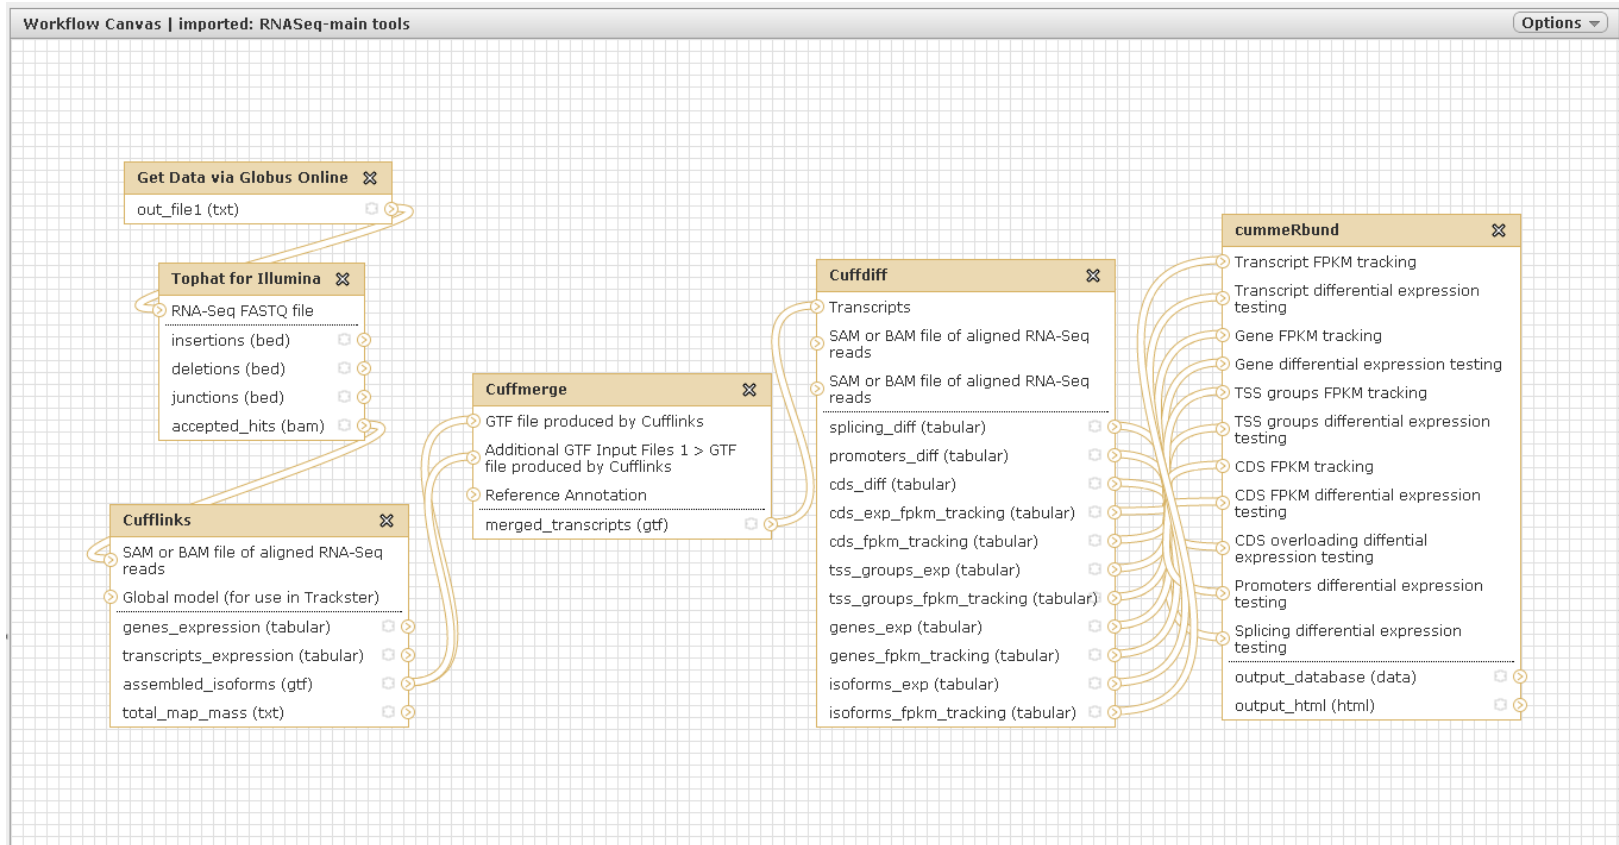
Workflow Canvas | imported: RNASeq-main tools

Options

Get Data via Globus Online
out_file1 (txt)

Tophat for Illumina
RNA-Seq FASTQ file
insertions (bed)
deletions (bed)
junctions (bed)
accepted_hits (bam)

Cufflinks
SAM or BAM file of aligned RNA-Seq reads
Global model (for use in Trackster)
genes_expression (tabular)
transcripts_expression (tabular)
assembled_isoforms (gtf)
total_map_mass (txt)

Cuffmerge
GTF file produced by Cufflinks
Additional GTF Input Files 1 > GTF file produced by Cufflinks
Reference Annotation
merged_transcripts (gtf)

Cuffdiff
Transcripts
SAM or BAM file of aligned RNA-Seq reads
SAM or BAM file of aligned RNA-Seq reads
splicing_diff (tabular)
promoters_diff (tabular)
cds_diff (tabular)
cds_exp_fpkm_tracking (tabular)
cds_fpkm_tracking (tabular)
tss_groups_exp (tabular)
tss_groups_fpkm_tracking (tabular)
genes_exp (tabular)
genes_fpkm_tracking (tabular)
isoforms_exp (tabular)
isoforms_fpkm_tracking (tabular)

cummeRbund
Transcript FPKM tracking
Transcript differential expression testing
Gene FPKM tracking
Gene differential expression testing
TSS groups FPKM tracking
TSS groups differential expression testing
CDS FPKM tracking
CDS FPKM differential expression testing
CDS overloading diffential expression testing
Promoters differential expression testing
Splicing differential expression testing
output_database (data)
output_html (html)